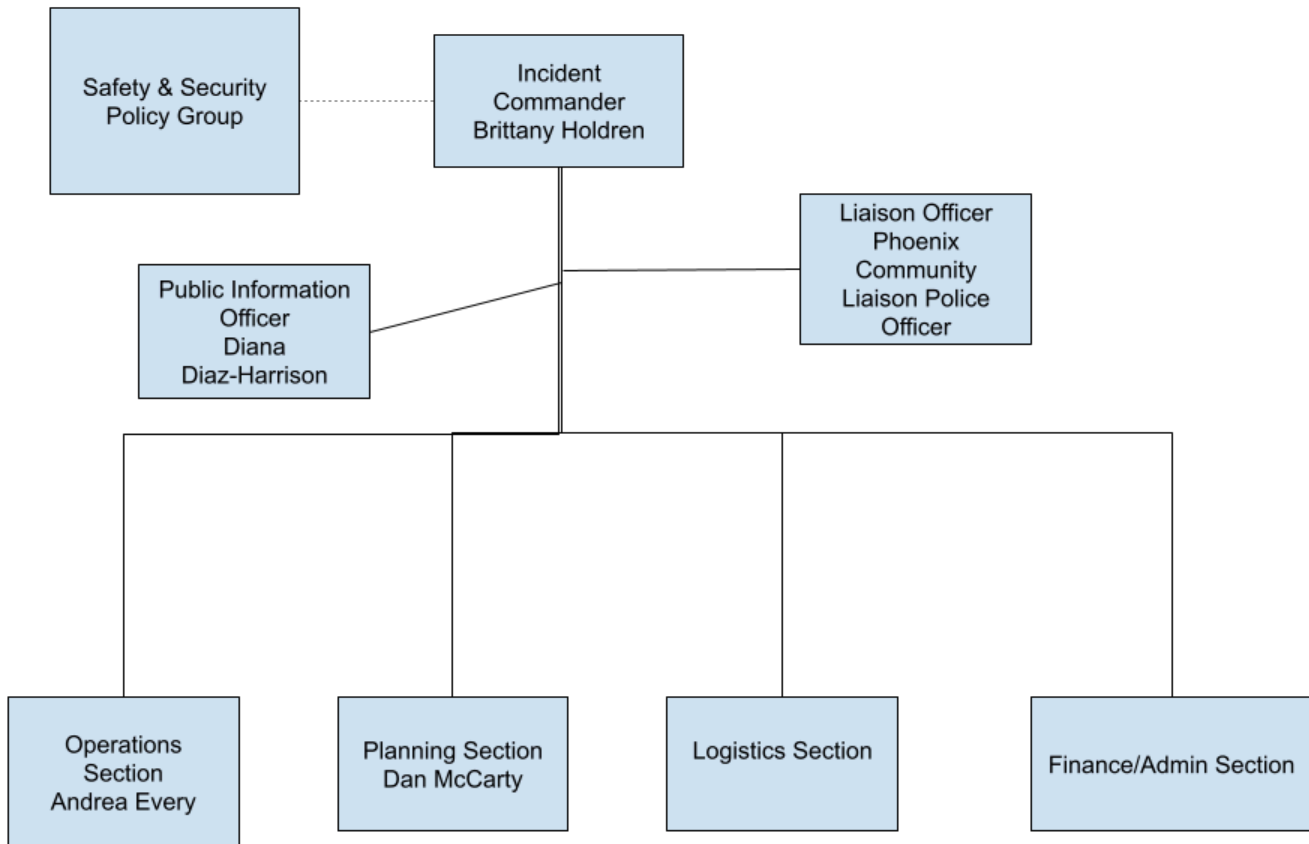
Safety & Security Policy Group

Incident Commander Brittany Holdren

Liaison Officer Phoenix Community Liaison Police Officer

Public Information Officer Diana Diaz-Harrison

Operations Section Andrea Every

Planning Section Dan McCarty

Logistics Section

Finance/Admin Section